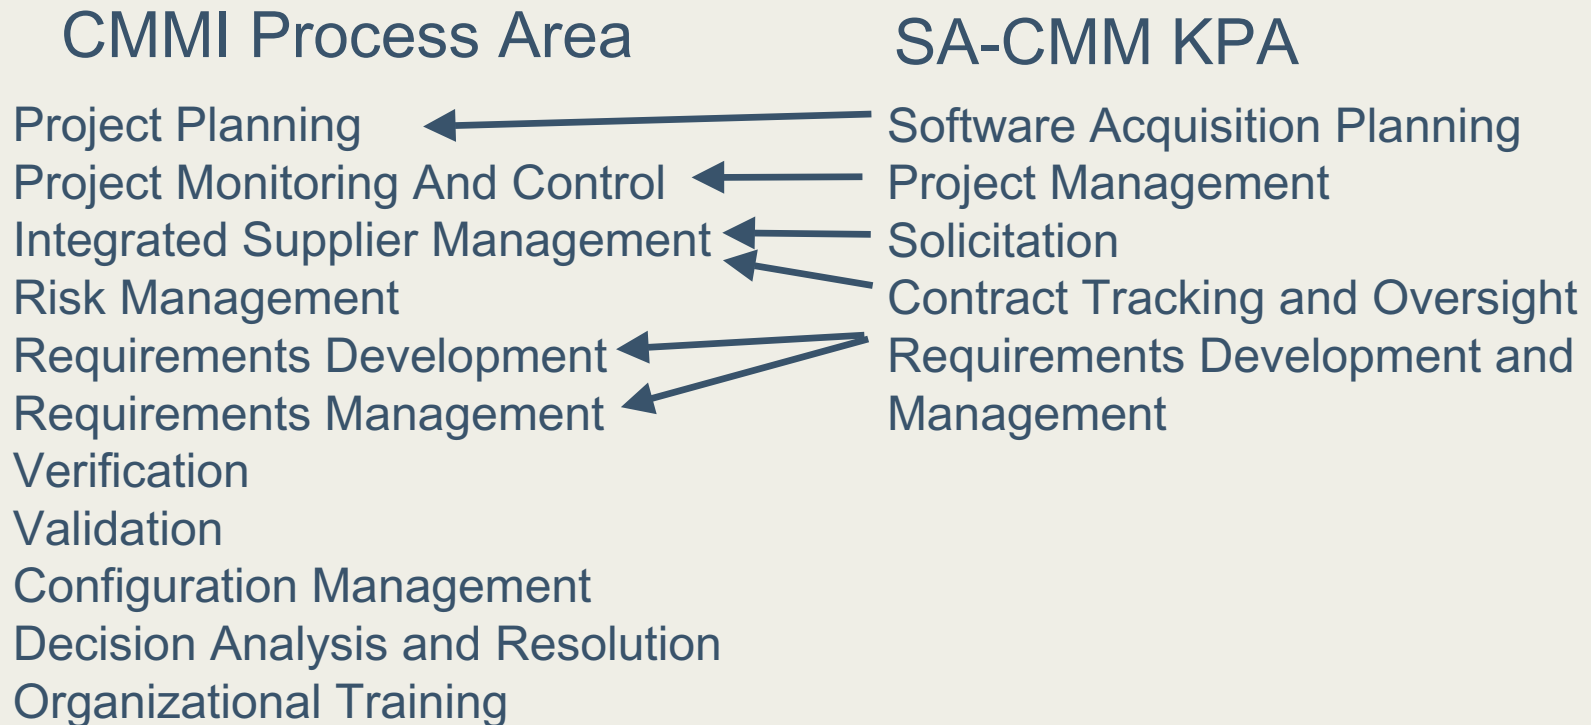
CMMI Process Area

Project Planning
Project Monitoring And Control
Integrated Supplier Management
Risk Management
Requirements Development
Requirements Management
Verification
Validation
Configuration Management
Decision Analysis and Resolution
Organizational Training

SA-CMM KPA

Software Acquisition Planning
Project Management
Solicitation
Contract Tracking and Oversight
Requirements Development and Management